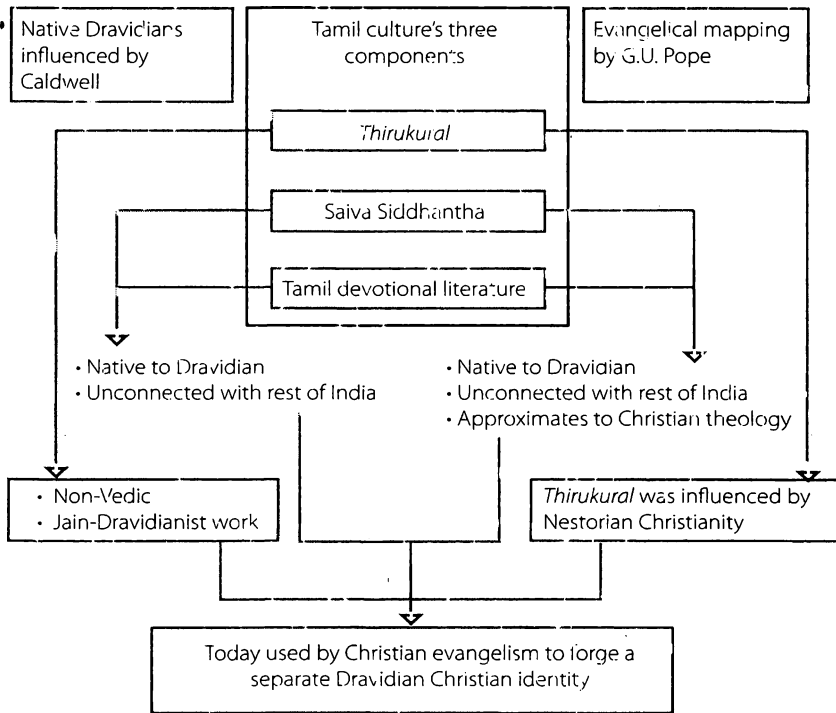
Native Dravidians influenced by Caldwell

Tamil culture's three components

Evangelical mapping by G.U. Pope

*Thirukural*

Saiva Siddhantha

Tamil devotional literature

• Native to Dravidian
• Unconnected with rest of India

• Native to Dravidian
• Unconnected with rest of India
• Approximates to Christian theology

• Non-Vedic
• Jain-Dravidianist work

*Thirukural* was influenced by Nestorian Christianity

Today used by Christian evangelism to forge a separate Dravidian Christian identity